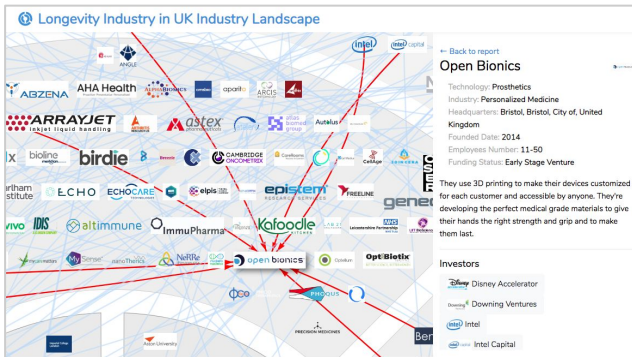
Longevity Industry in UK Industry Landscape

intel
intel capital
ANGLE
ABZENA
AHA Health
AlphaBiotics
apollo
ARCIS
ARRAYJET
inkjet liquid handling
astex
Autelus
x
biolline
birdie
CAMBRIDGE CYTOMETRIX
CellAge
rham
stitute
ECHO
ECHOCARE
elpis
epistem
FREELINE
gene
vivo
altimmune
ImmuPharma
Kafoodle
NeRRe
open bionics
OptiBiotix
PHOQUS
PRECISION MEDICINES
Aston University
Ber

← Back to report
Open Bionics
Technology: Prosthetics
Industry: Personalized Medicine
Headquarters: Bristol, Bristol, City of, United Kingdom
Founded Date: 2014
Employees Number: 11-50
Funding Status: Early Stage Venture

They use 3D printing to make their devices customized for each customer and accessible by anyone. They're developing the perfect medical grade materials to give their hands the right strength and grip and to make them last.

Investors
Disney Disney Accelerator
Downing Downing Ventures
intel Intel
intel capital Intel Capital